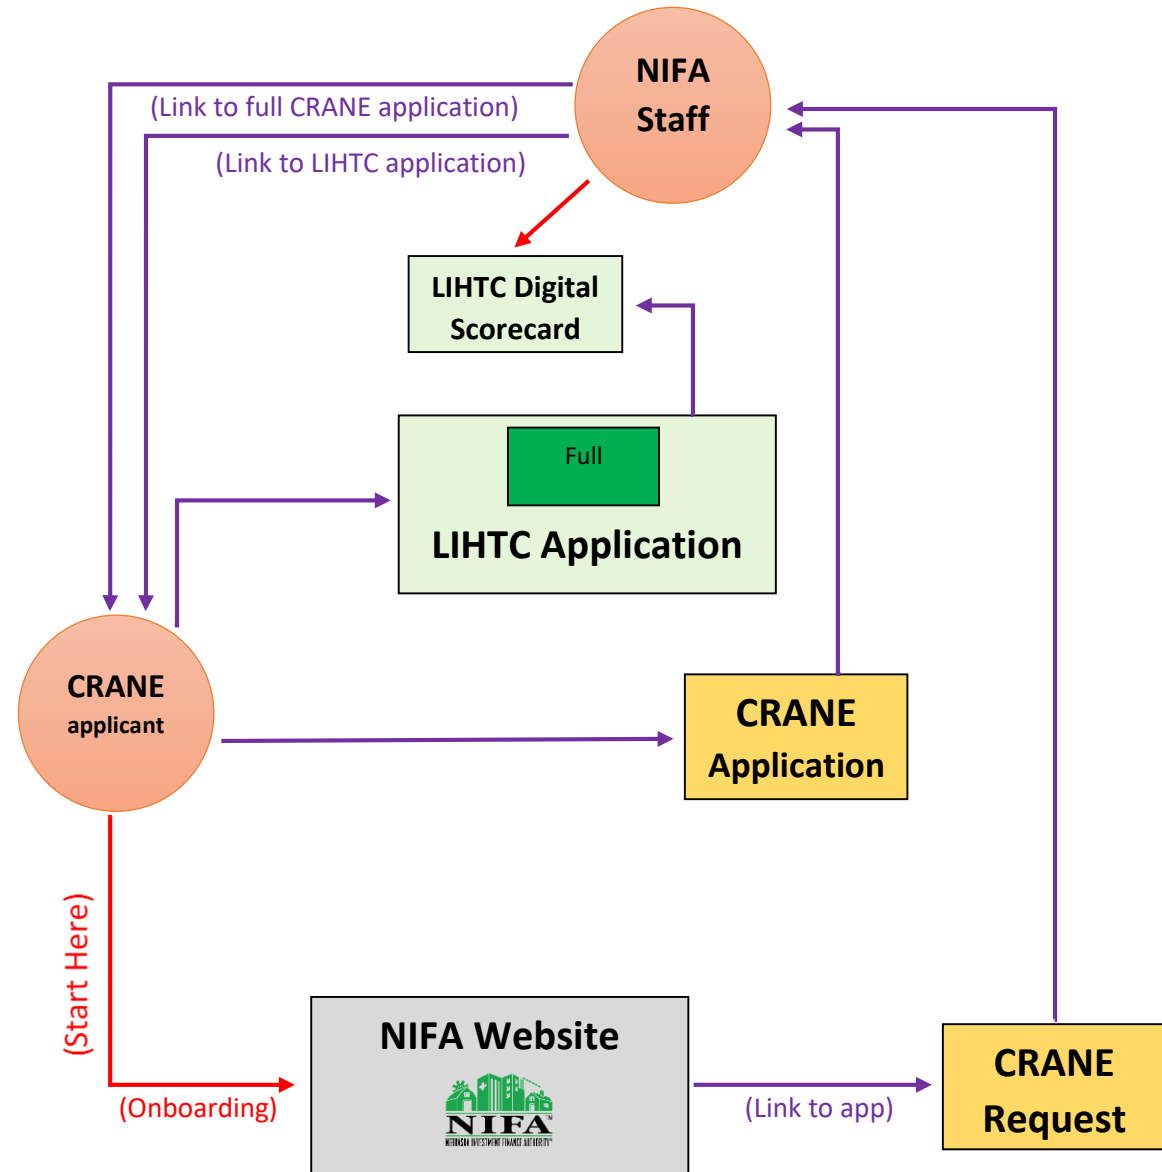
NIFA Staff

(Link to full CRANE application)

(Link to LIHTC application)

LIHTC Digital Scorecard

Full

LIHTC Application

CRANE applicant

CRANE Application

(Start Here)

NIFA Website

NIFA

NEBRASKA INVESTMENT FINANCE AUTHORITY

(Onboarding)

(Link to app)

CRANE Request